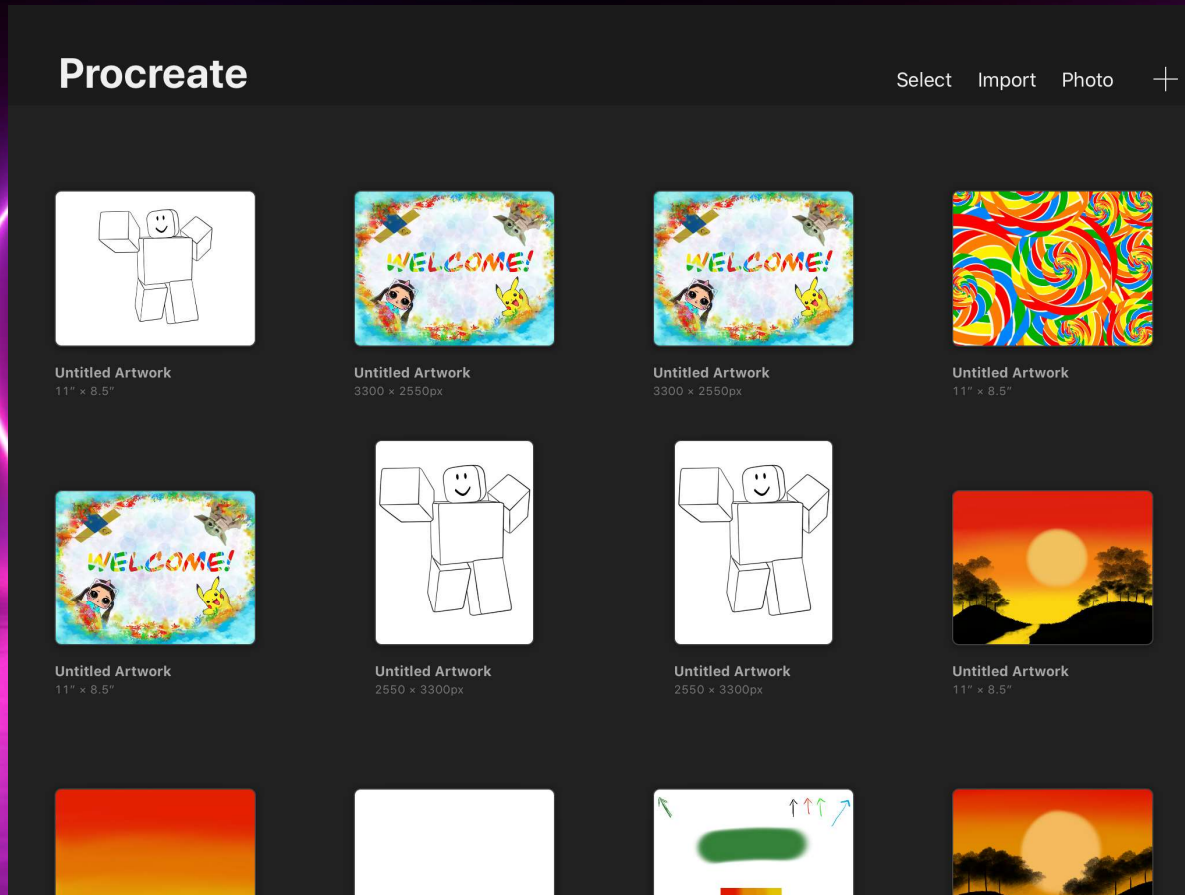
Procreate

Select Import Photo +

WELCOME!

WELCOME!

Untitled Artwork
11" × 8.5"

Untitled Artwork
3300 × 2550px

Untitled Artwork
3300 × 2550px

Untitled Artwork
11" × 8.5"

WELCOME!

Untitled Artwork
11" × 8.5"

Untitled Artwork
2550 × 3300px

Untitled Artwork
2550 × 3300px

Untitled Artwork
11" × 8.5"